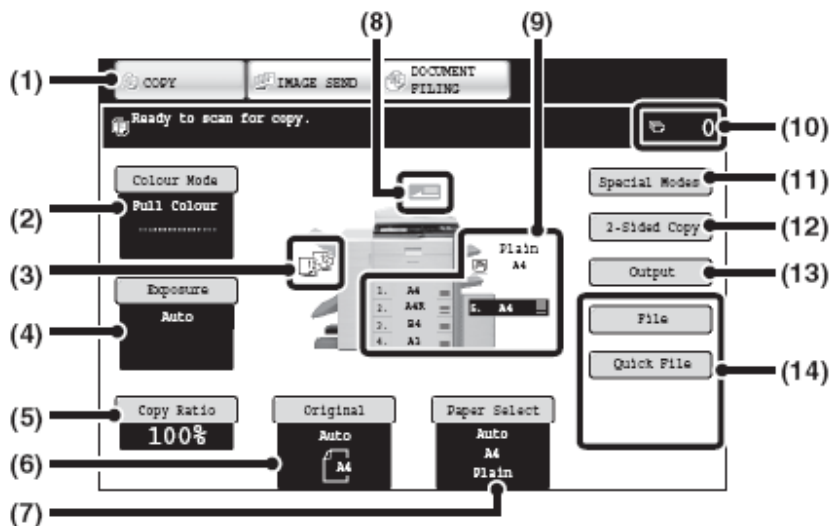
(1)
(2)
(3)
(4)
(5)
(6)
(7)
(8)
(9)
(10)
(11)
(12)
(13)
(14)

COPY
IMAGE SEND
DOCUMENT FILING

Ready to scan for copy.

0

Colour Mode
Full Colour

Exposure
Auto

Plain
A4

1. A4
2. A4R
3. B4
4. A3
5. A4

Special Modes
2-Sided Copy
Output
File
Quick File

Copy Ratio
100%

Original
Auto
A4

Paper Select
Auto
A4
Plain